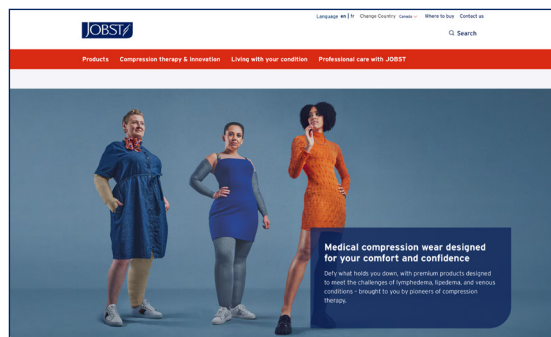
JOBST

Language en | fr Change Country Canada Where to buy Contact us

Search

Products Compression therapy & innovation Living with your condition Professional care with JOBST

Medical compression wear designed for your comfort and confidence

Defy what holds you down, with premium products designed to meet the challenges of lymphedema, lipedema, and venous conditions - brought to you by pioneers of compression therapy.